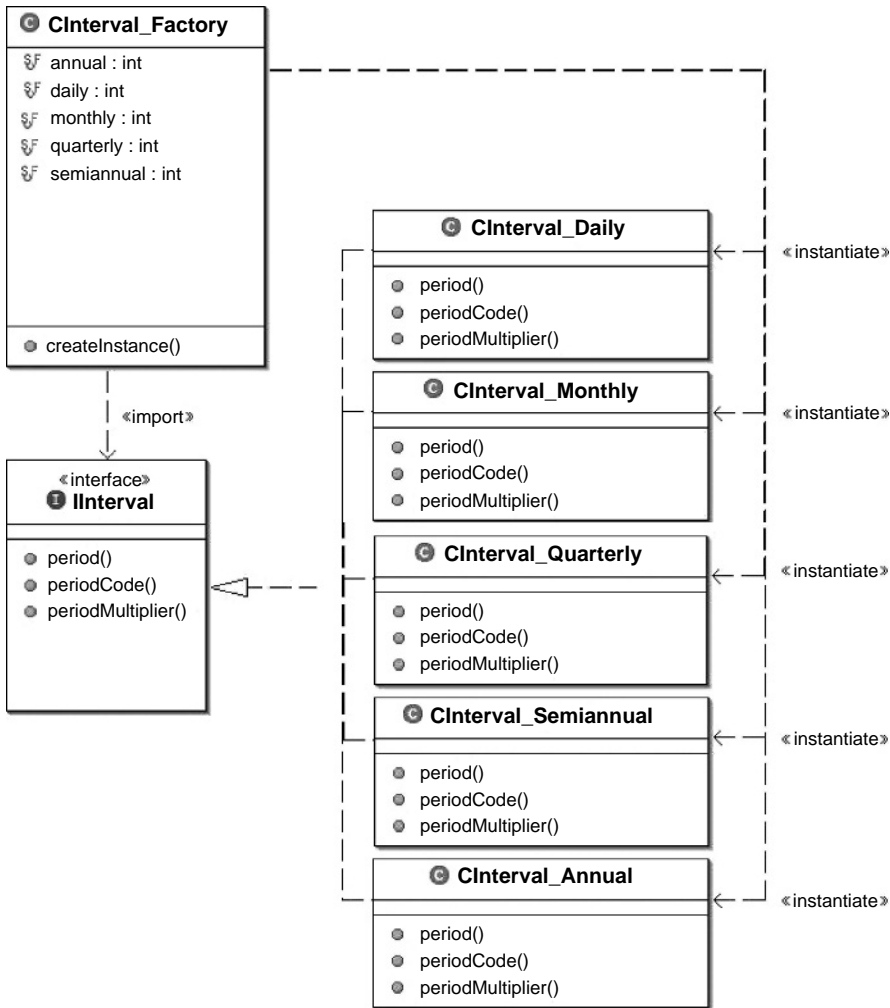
CInterval_Factory

annual : int
daily : int
monthly : int
quarterly : int
semiannual : int

createInstance()

«import»

«interface»
IInterval

period()
periodCode()
periodMultiplier()

CInterval_Daily

period()
periodCode()
periodMultiplier()

«instantiate»

CInterval_Monthly

period()
periodCode()
periodMultiplier()

«instantiate»

CInterval_Quarterly

period()
periodCode()
periodMultiplier()

«instantiate»

CInterval_Semiannual

period()
periodCode()
periodMultiplier()

«instantiate»

CInterval_Annual

period()
periodCode()
periodMultiplier()

«instantiate»